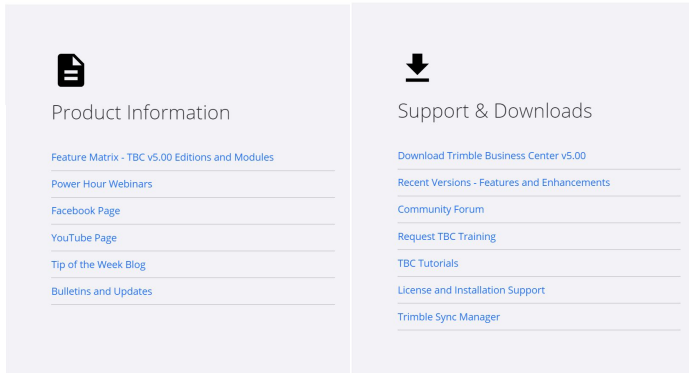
Product Information

Feature Matrix - TBC v5.00 Editions and Modules

Power Hour Webinars

Facebook Page

YouTube Page

Tip of the Week Blog

Bulletins and Updates

Support & Downloads

Download Trimble Business Center v5.00

Recent Versions - Features and Enhancements

Community Forum

Request TBC Training

TBC Tutorials

License and Installation Support

Trimble Sync Manager